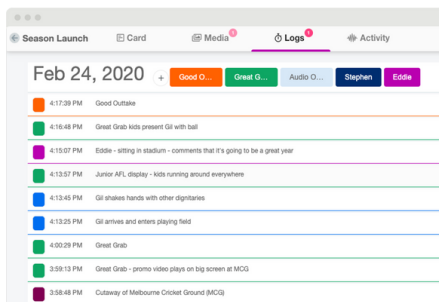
Season Launch

Card

Media 1

Logs 1

Activity

Feb 24, 2020

+

Good O...

Great G...

Audio O...

Stephen

Eddie

4:17:39 PM Good Outtake

4:16:48 PM Great Grab kids present Gil with ball

4:15:07 PM Eddie - sitting in stadium - comments that it's going to be a great year

4:14:37 PM Junior AFL display - kids running around everywhere

4:13:45 PM Gil shakes hands with other dignitaries

4:13:25 PM Gil arrives and enters playing field

4:00:29 PM Great Grab

3:59:13 PM Great Grab - promo video plays on big screen at MCG

3:58:48 PM Cutaway of Melbourne Cricket Ground (MCG)